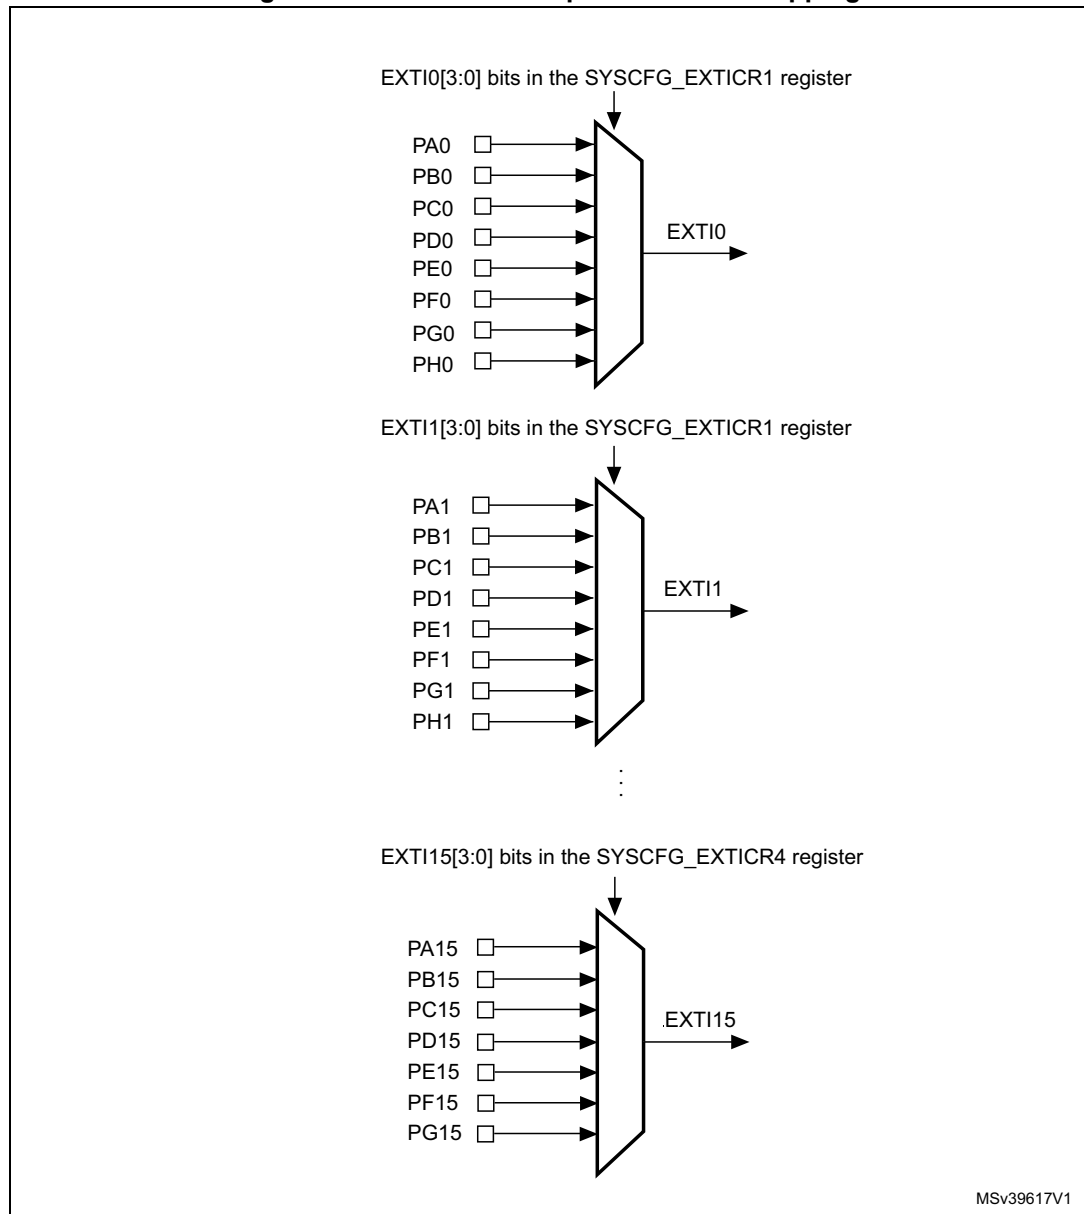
EXTI0[3:0] bits in the SYSCFG_EXTICR1 register

PA0
PB0
PC0
PD0
PE0
PF0
PG0
PH0

EXTI0

EXTI1[3:0] bits in the SYSCFG_EXTICR1 register

PA1
PB1
PC1
PD1
PE1
PF1
PG1
PH1

EXTI1

EXTI15[3:0] bits in the SYSCFG_EXTICR4 register

PA15
PB15
PC15
PD15
PE15
PF15
PG15

EXTI15

MSv39617V1